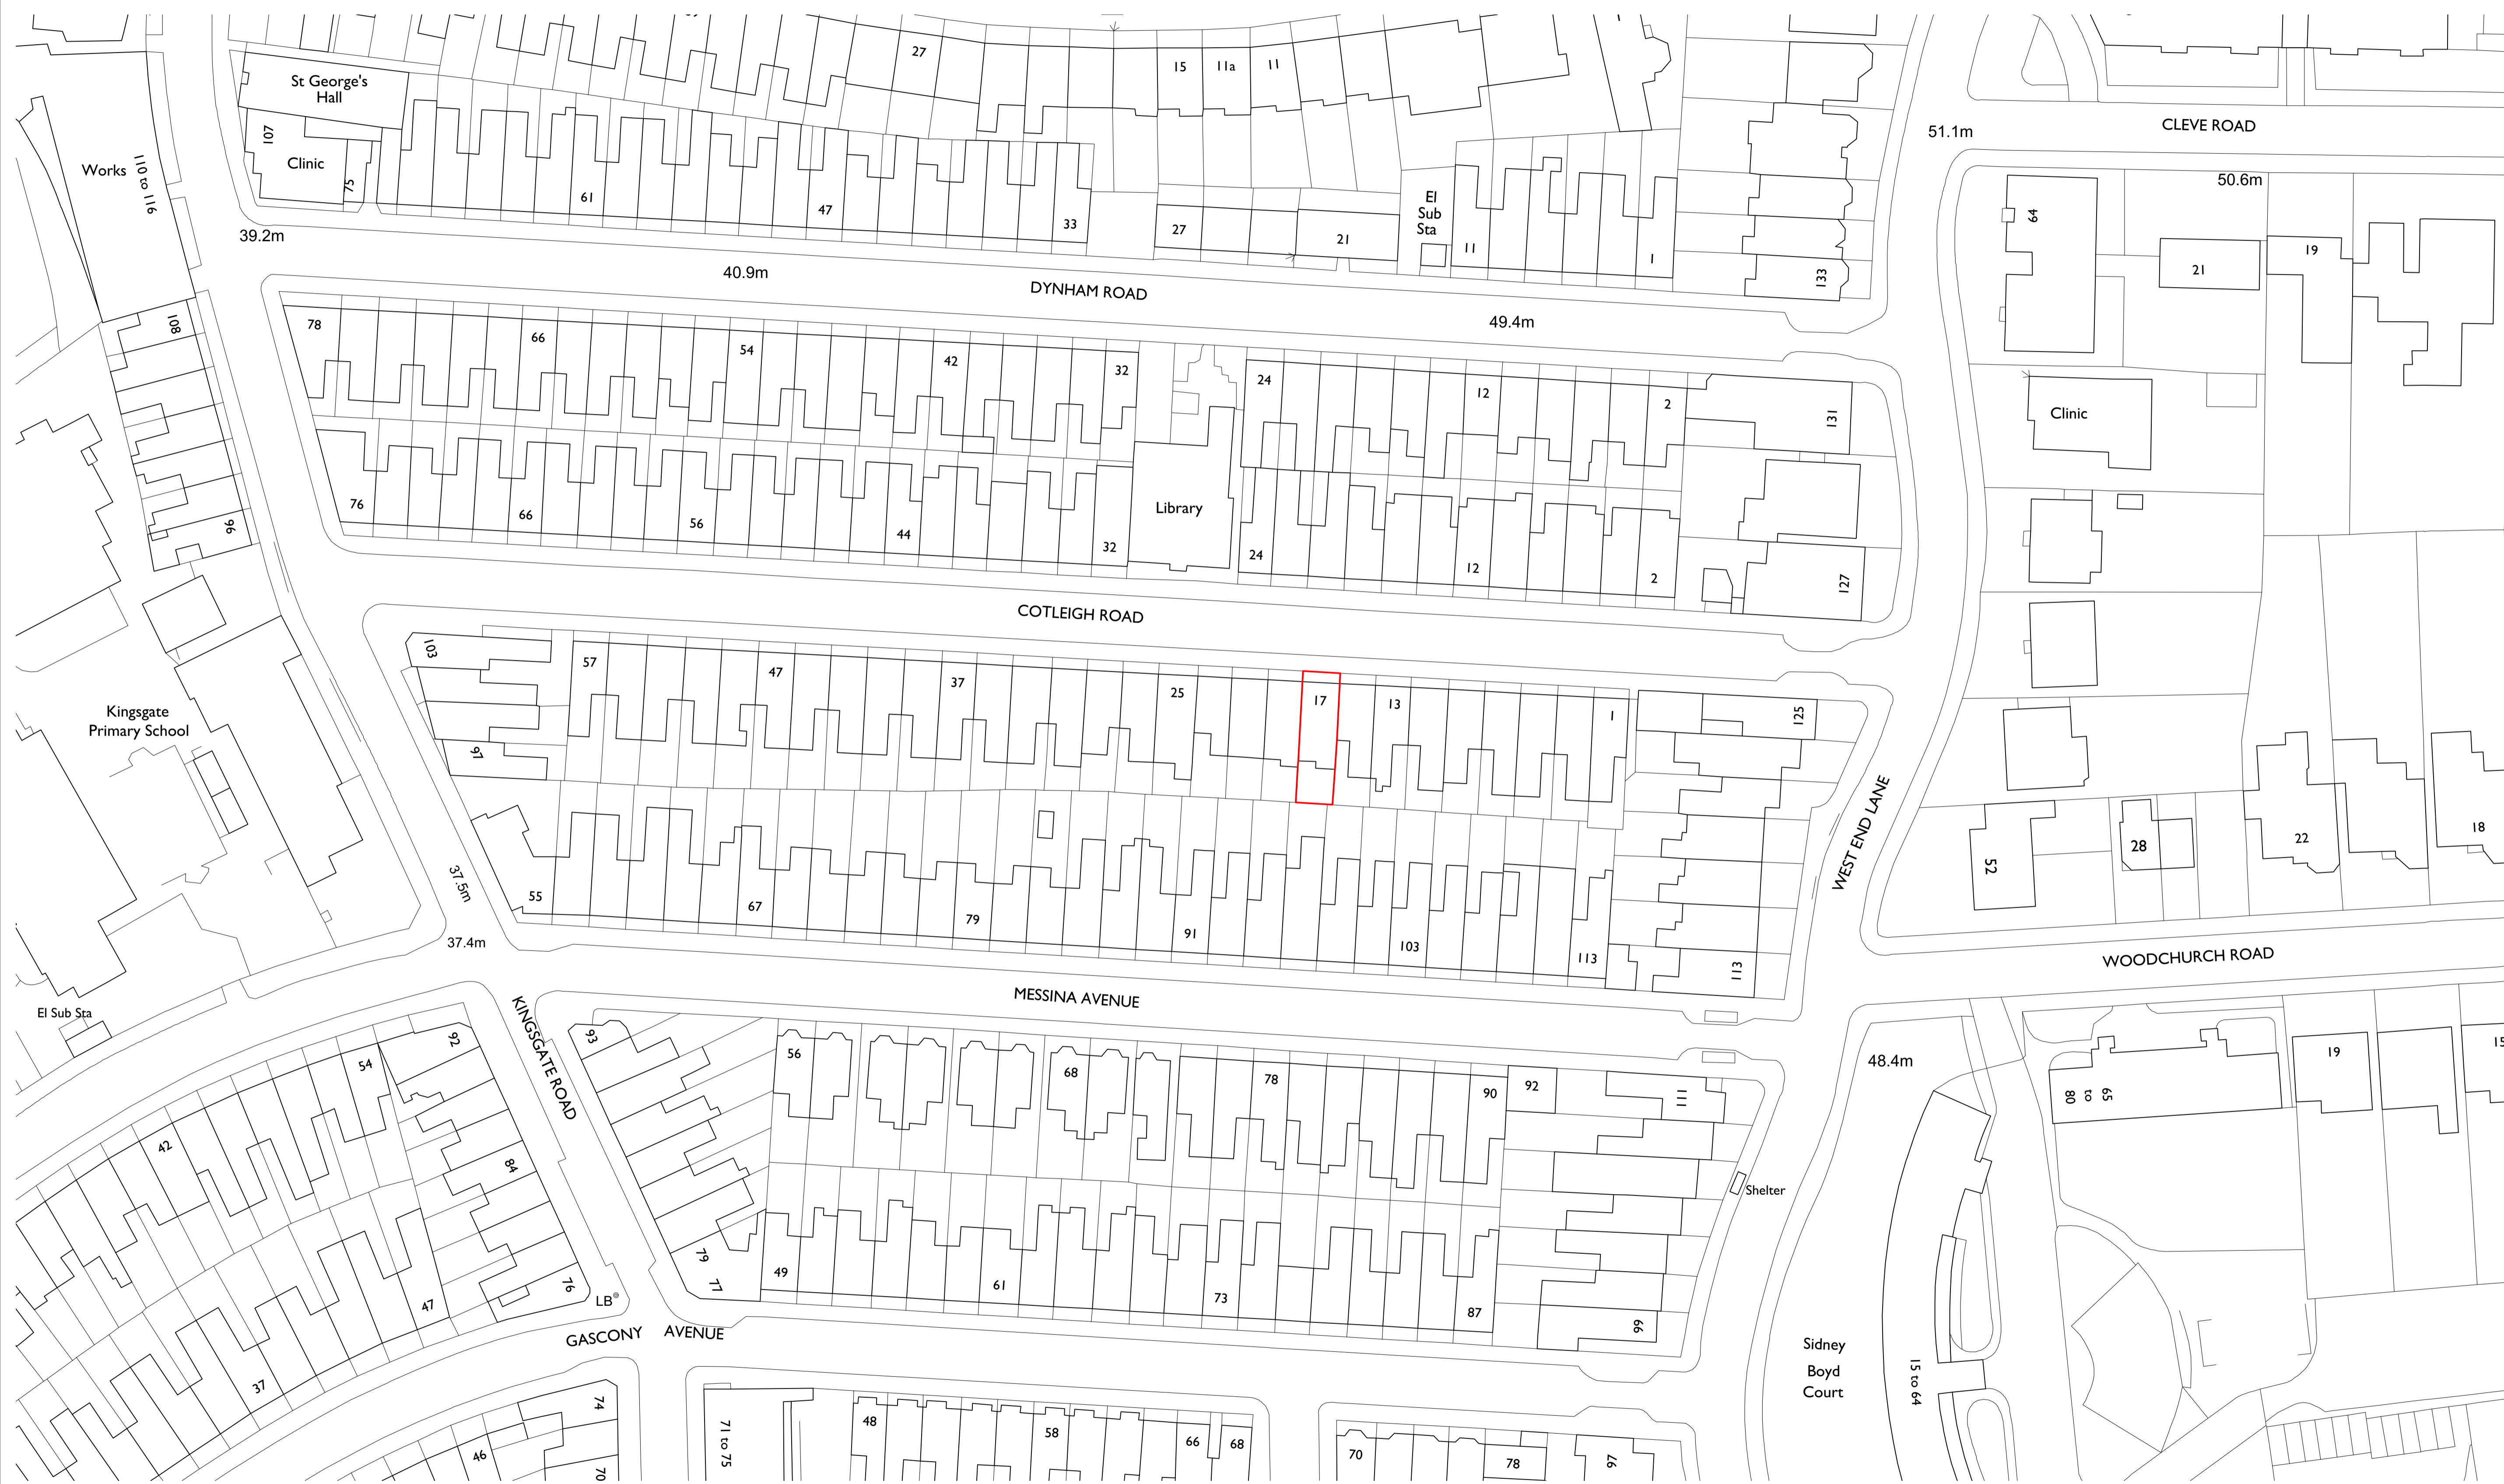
27
15
11a
11
St George's Hall
107
Clinic
75
61
47
33
27
21
El Sub Sta
11
1
133
Works
110 to 116
39.2m
40.9m
DYNHAM ROAD
49.4m
51.1m
CLEVE ROAD
50.6m
64
21
19
108
78
66
54
42
32
24
12
2
131
Clinic
96
76
66
56
44
32
Library
24
12
2
127
COTLEIGH ROAD
103
57
47
37
25
17
13
1
125
Kingsgate Primary School
97
WEST END LANE
52
28
22
18
37.5m
55
67
79
91
103
113
113
37.4m
MESSINA AVENUE
WOODCHURCH ROAD
El Sub Sta
KINGSGATE ROAD
92
54
93
56
68
78
90
92
111
48.4m
80 to 65
19
15
42
84
Shelter
47
37
76
LB
79
77
49
61
73
87
99
GASCONY
AVENUE
Sidney Boyd Court
15 to 64
74
46
70
71 to 75
48
58
66
68
70
78
97